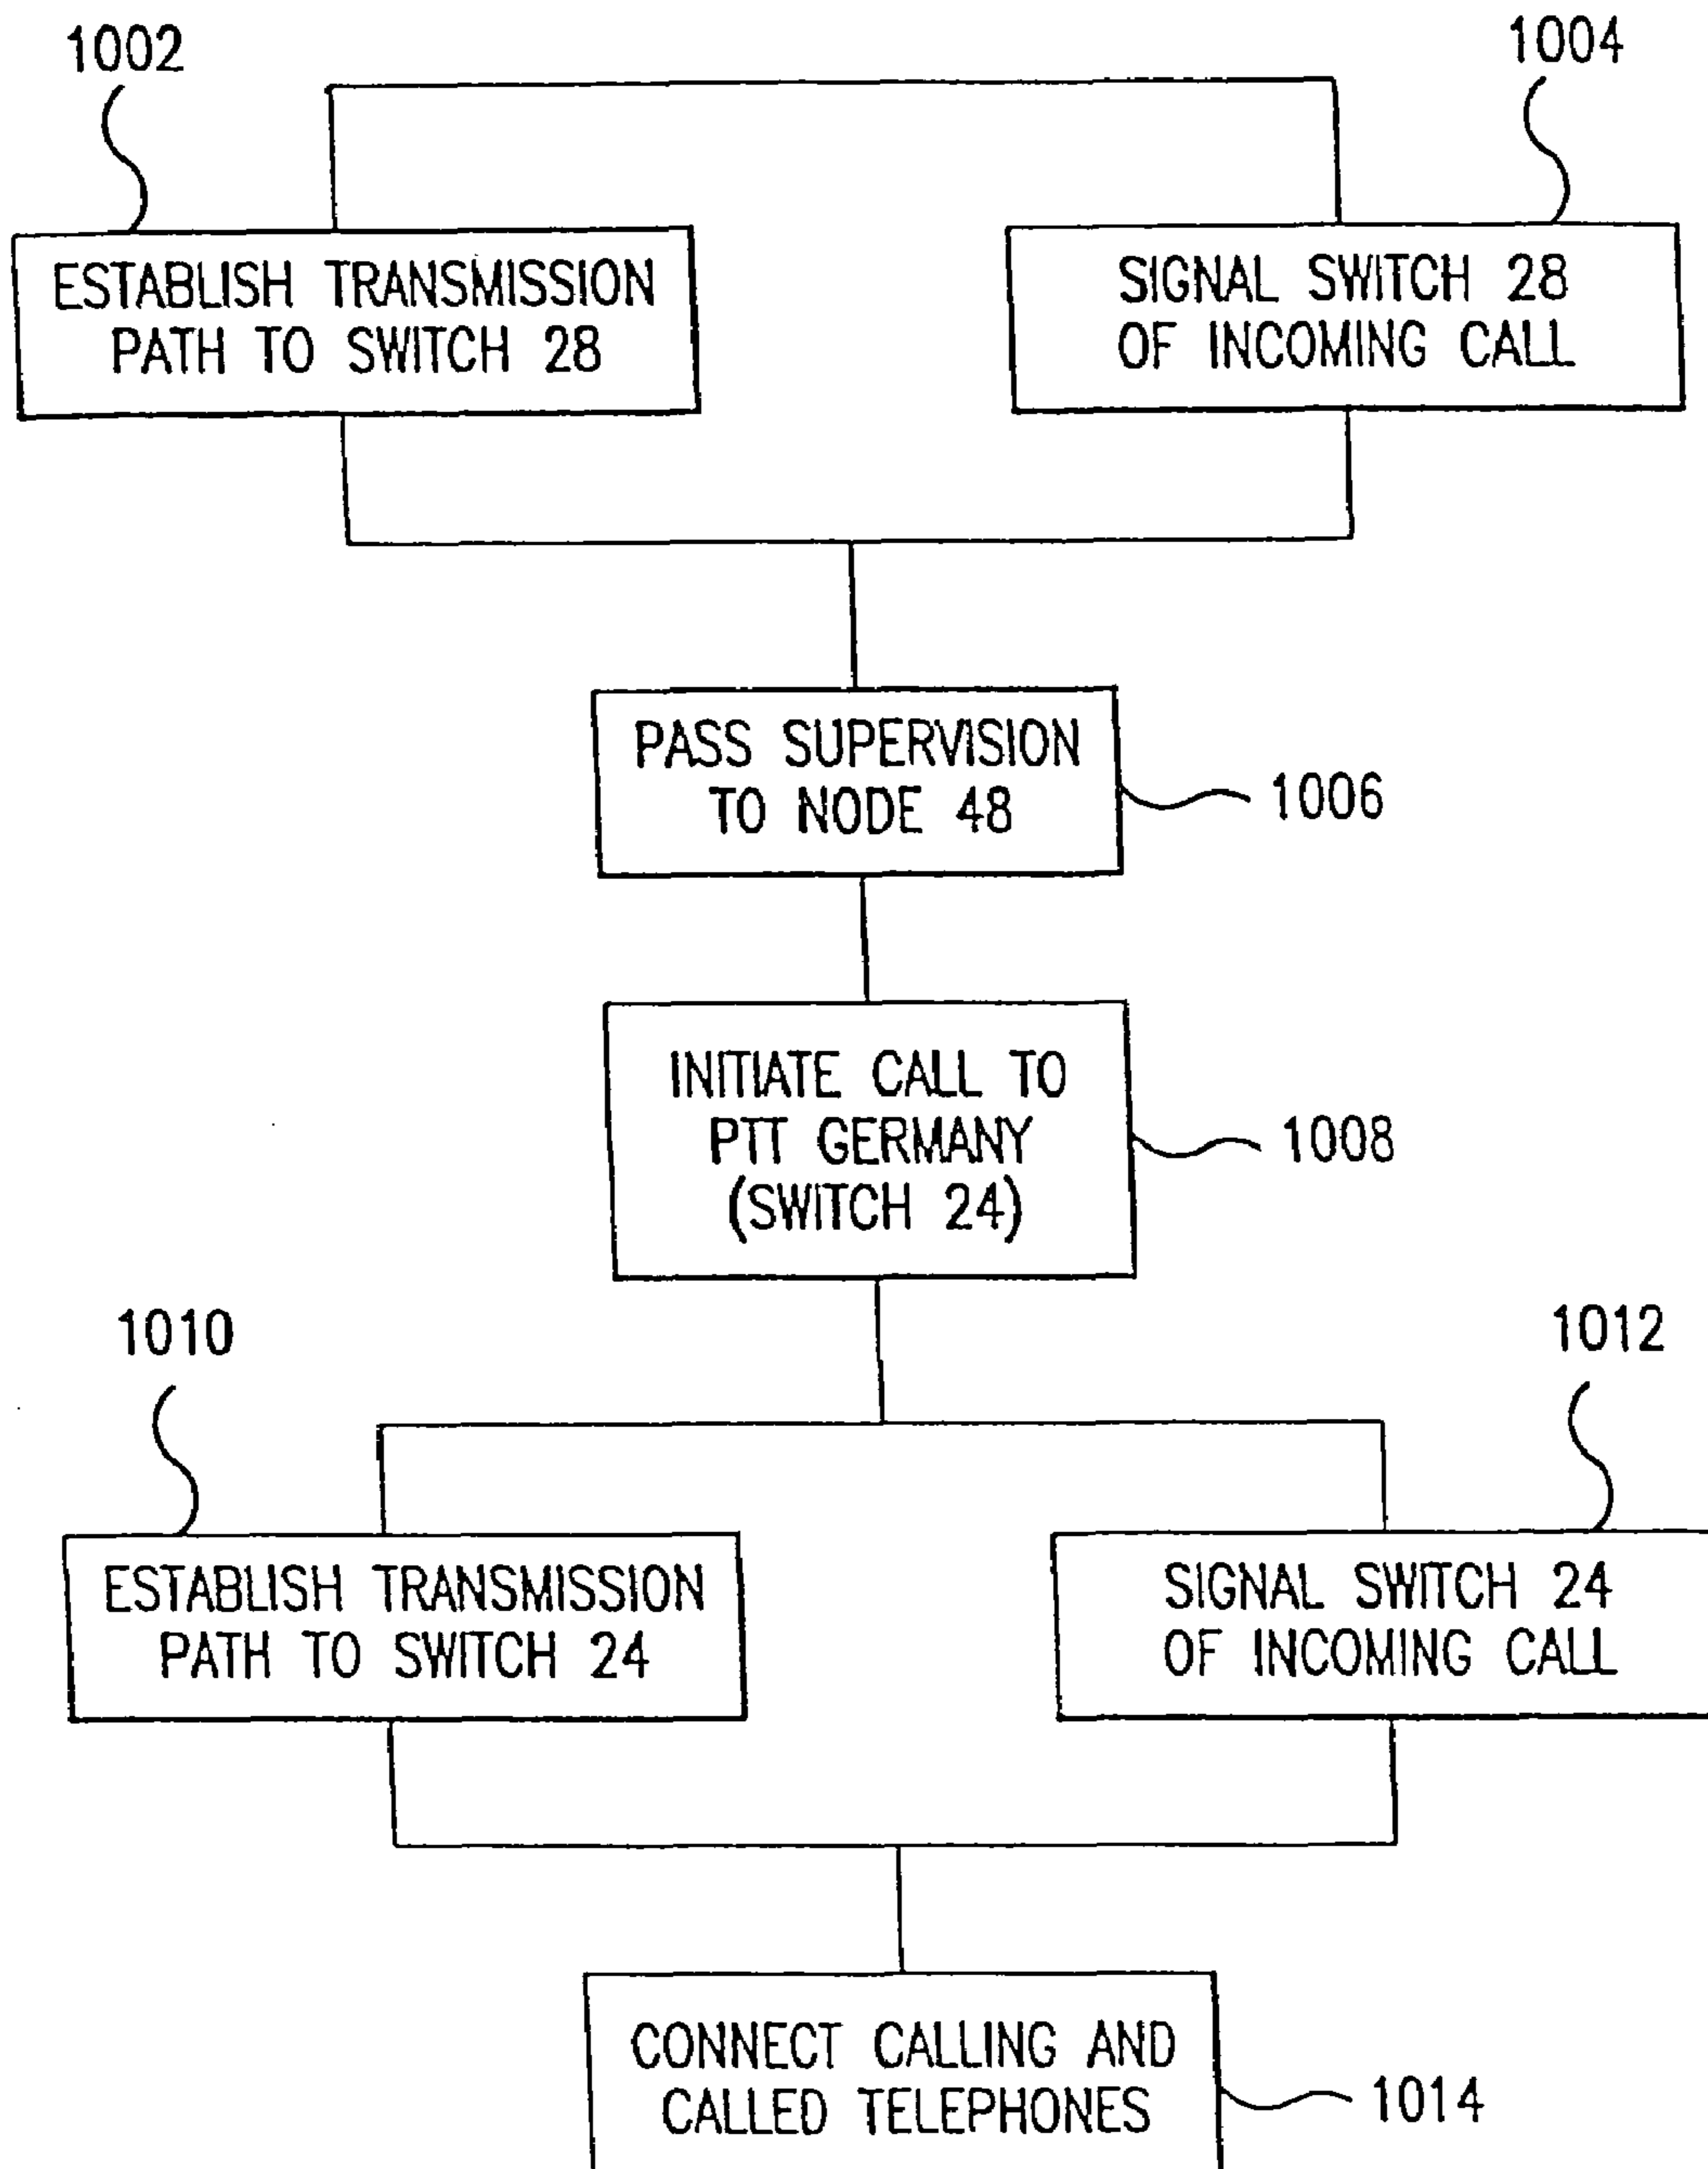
1002

1004

ESTABLISH TRANSMISSION PATH TO SWITCH 28

SIGNAL SWITCH 28 OF INCOMING CALL

PASS SUPERVISION TO NODE 48

1006

INITIATE CALL TO PTT GERMANY (SWITCH 24)

1008

1010

1012

ESTABLISH TRANSMISSION PATH TO SWITCH 24

SIGNAL SWITCH 24 OF INCOMING CALL

CONNECT CALLING AND CALLED TELEPHONES

1014